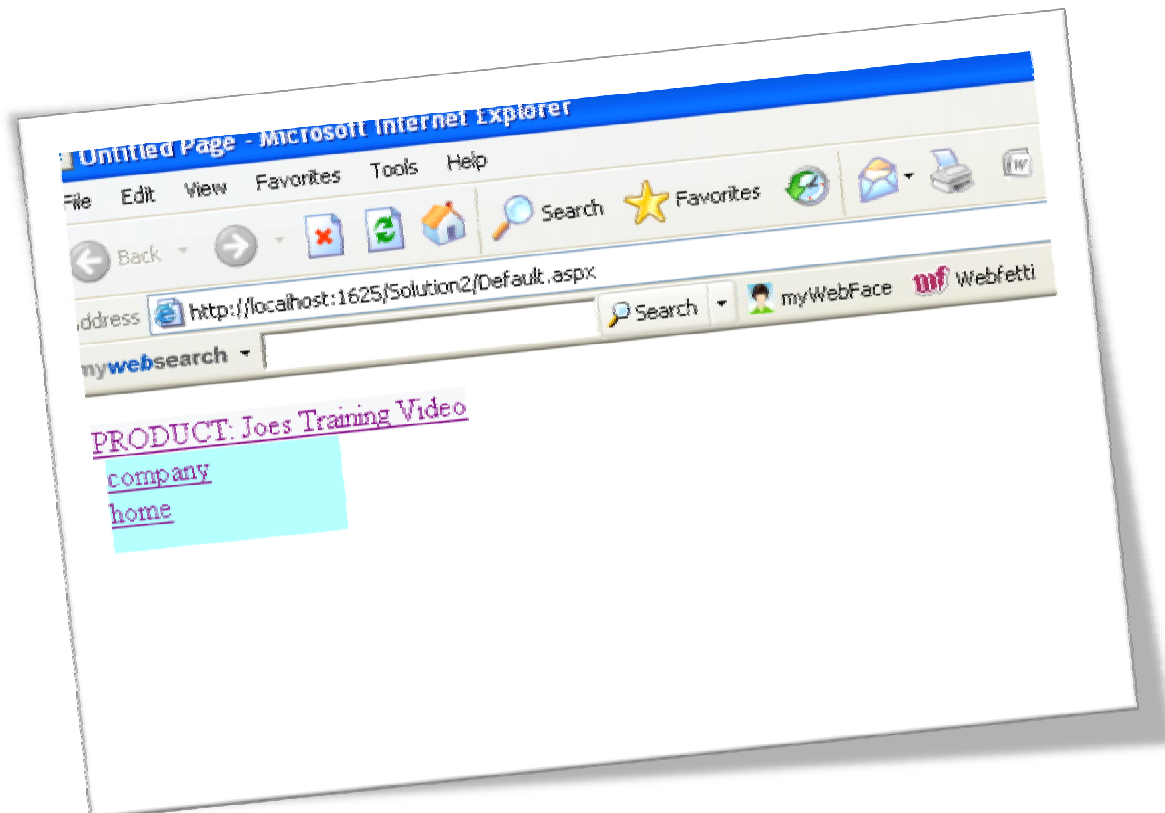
Untitled Page - Microsoft Internet Explorer

File Edit View Favorites Tools Help

Back Search Favorites

ddress http://localhost:1625/Solution2/Default.aspx

Search myWebFace Webfetti

mywebsearch

PRODUCT: Joes Training Video

company

home